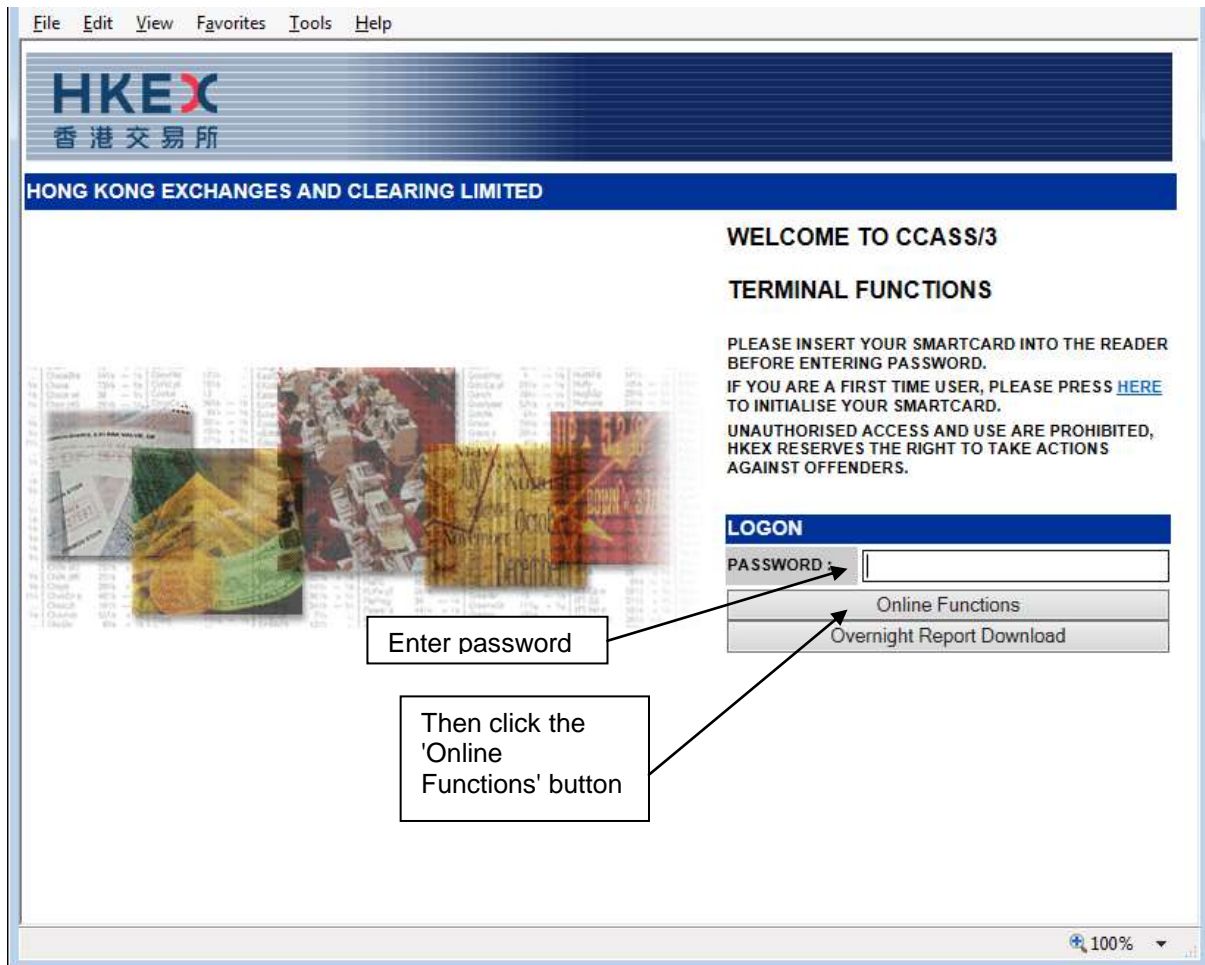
File Edit View Favorites Tools Help

HKEX
香港交易所

HONG KONG EXCHANGES AND CLEARING LIMITED

WELCOME TO CCASS/3

TERMINAL FUNCTIONS

PLEASE INSERT YOUR SMARTCARD INTO THE READER BEFORE ENTERING PASSWORD.

IF YOU ARE A FIRST TIME USER, PLEASE PRESS HERE TO INITIALISE YOUR SMARTCARD.

UNAUTHORISED ACCESS AND USE ARE PROHIBITED, HKEX RESERVES THE RIGHT TO TAKE ACTIONS AGAINST OFFENDERS.

LOGON

PASSWORD :

Online Functions

Overnight Report Download

Enter password

Then click the 'Online Functions' button

100%